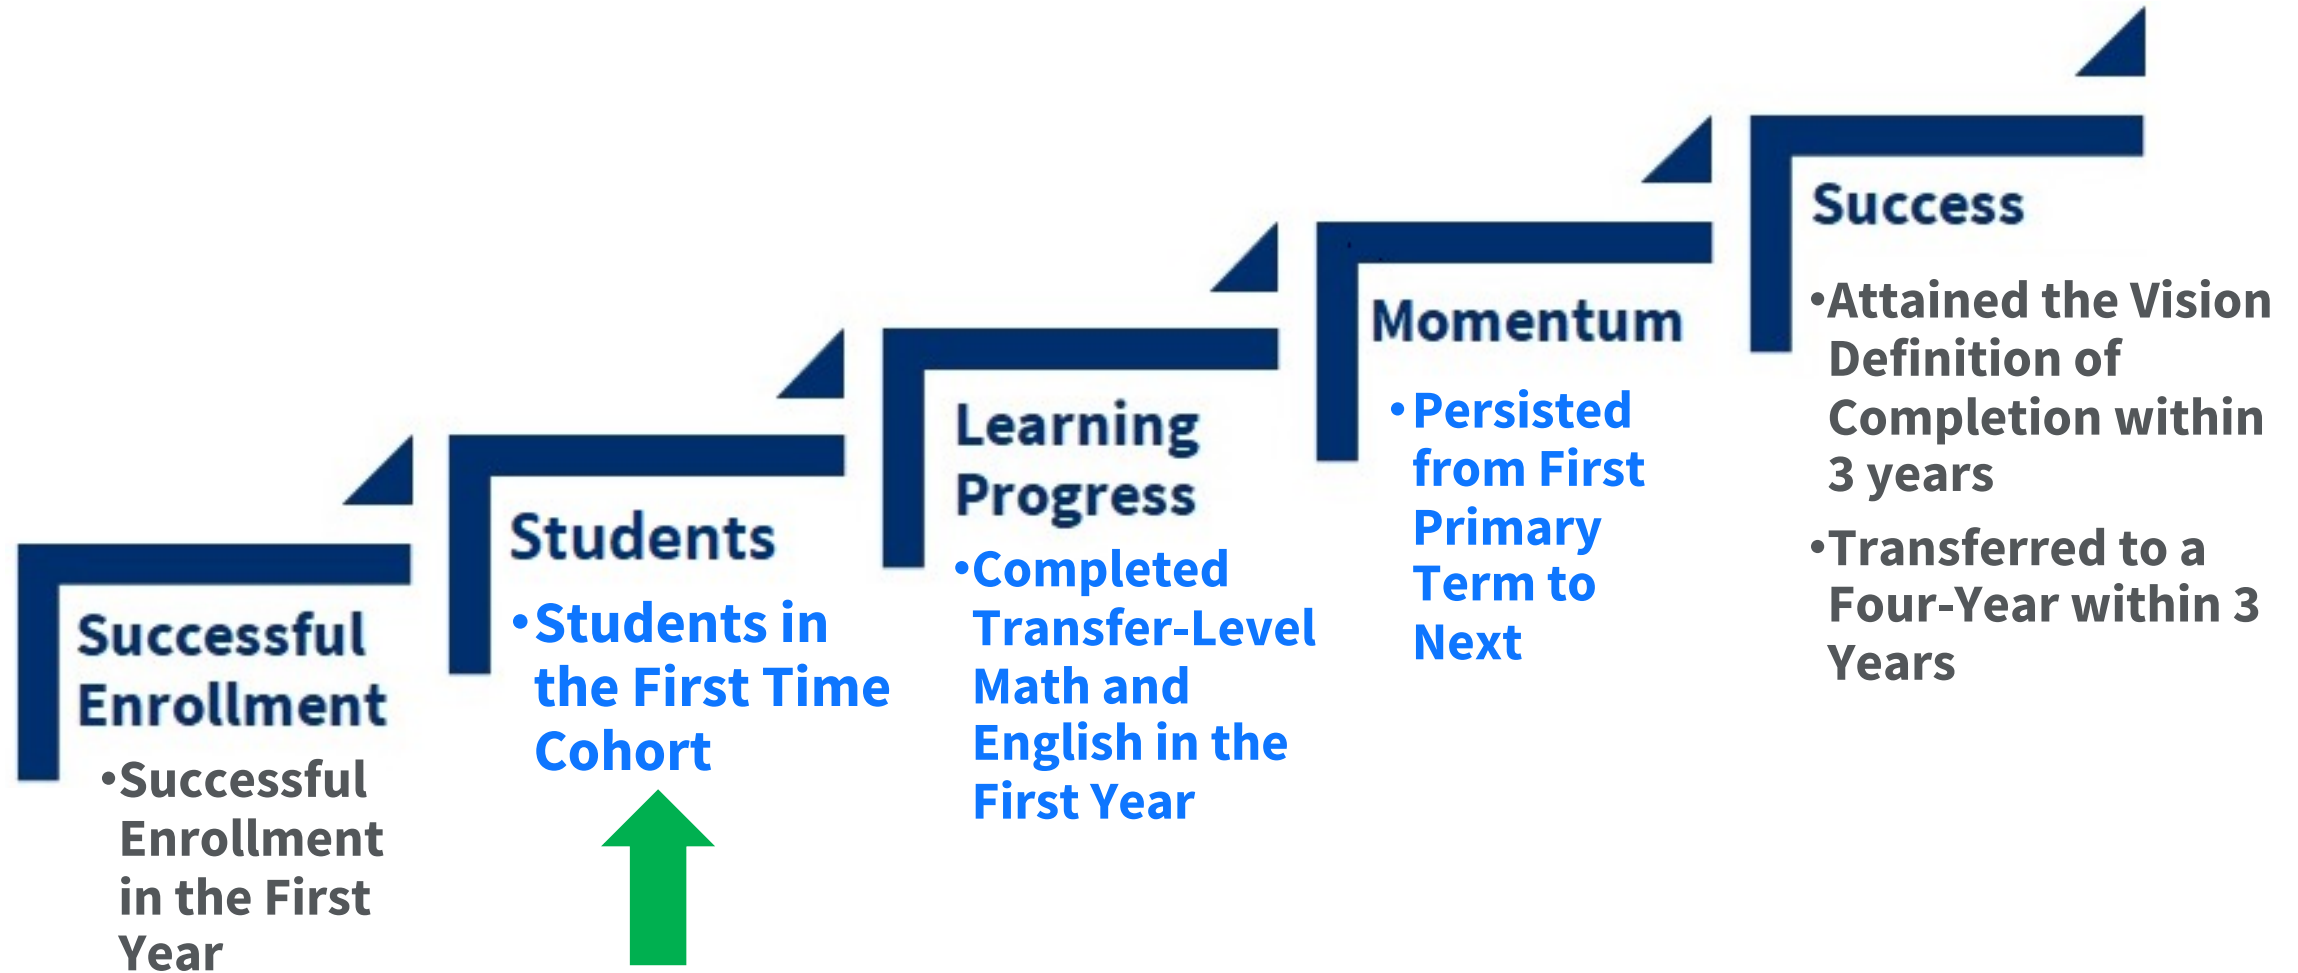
Successful Enrollment

•Successful Enrollment in the First Year

Students

•Students in the First Time Cohort

Learning Progress

•Completed Transfer-Level Math and English in the First Year

Momentum

•Persisted from First Primary Term to Next

Success

•Attained the Vision Definition of Completion within 3 years

•Transferred to a Four-Year within 3 Years